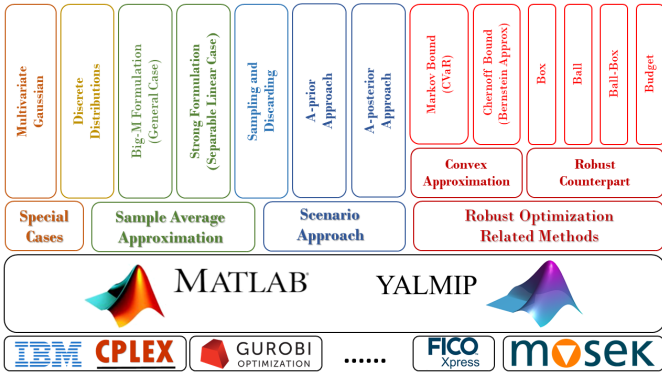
Multivariate Gaussian

Discrete Distributions

Big-M Formulation (General Case)

Strong Formulation (Separable Linear Case)

Sampling and Discarding

A-prior Approach

A-posterior Approach

Markov Bound (CVaR)

Chernoff Bound (Bernstein Approx)

Box

Ball

Ball-Box

Budget

Convex Approximation

Robust Counterpart

Special Cases

Sample Average Approximation

Scenario Approach

Robust Optimization Related Methods

MATLAB®

YALMIP

IBM CPLEX

GUROBI OPTIMIZATION

......

FICO Xpress

MOSEK